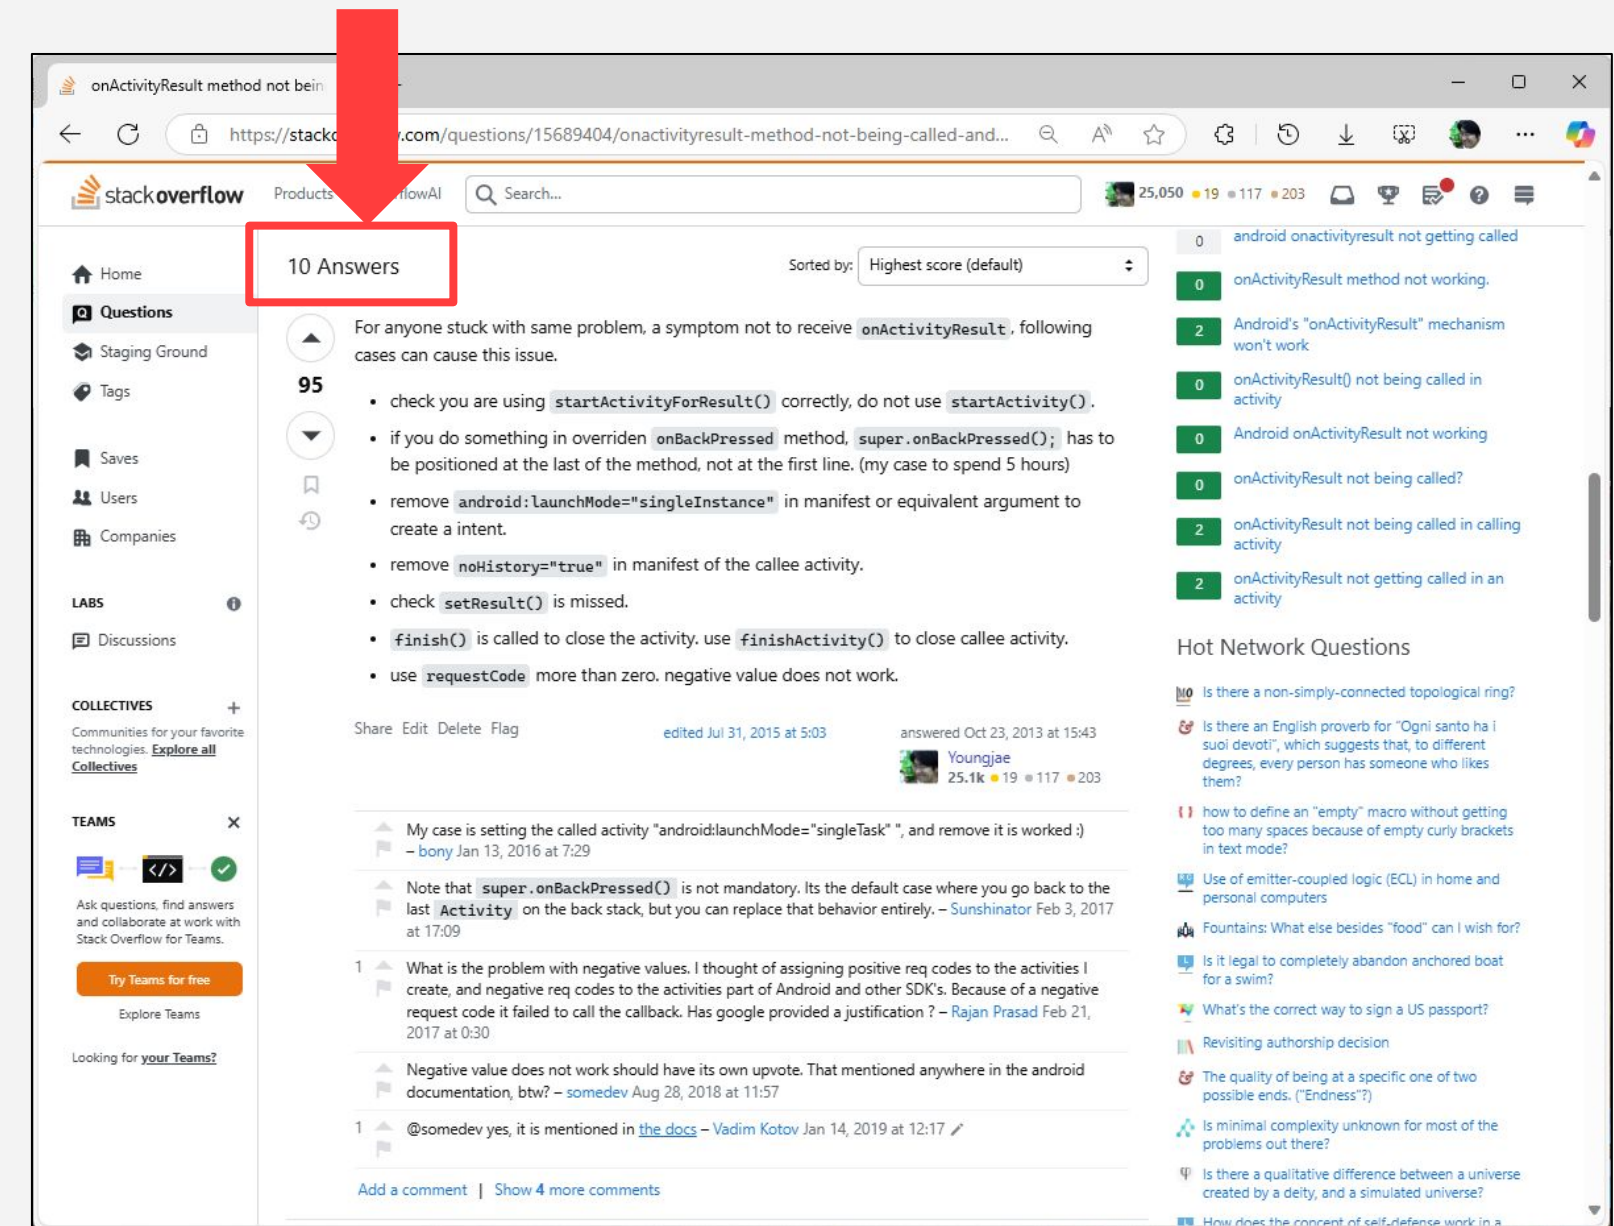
onActivityResult method not bein

https://stacko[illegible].com/questions/15689404/onactivityresult-method-not-being-called-and...

stackoverflow Products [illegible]flowAI Search...

25,050 • 19 • 117 • 203

Home
Questions
Staging Ground
Tags
Saves
Users
Companies
LABS
Discussions
COLLECTIVES
Communities for your favorite technologies. Explore all Collectives
TEAMS
Ask questions, find answers and collaborate at work with Stack Overflow for Teams.
Try Teams for free
Explore Teams
Looking for your Teams?

10 Answers

Sorted by: Highest score (default)

95

For anyone stuck with same problem, a symptom not to receive `onActivityResult`, following cases can cause this issue.

- check you are using `startActivityForResult()` correctly, do not use `startActivity()`.
- if you do something in overriden `onBackPressed` method, `super.onBackPressed();` has to be positioned at the last of the method, not at the first line. (my case to spend 5 hours)
- remove `android:launchMode="singleInstance"` in manifest or equivalent argument to create a intent.
- remove `noHistory="true"` in manifest of the callee activity.
- check `setResult()` is missed.
- `finish()` is called to close the activity. use `finishActivity()` to close callee activity.
- use `requestCode` more than zero. negative value does not work.

Share Edit Delete Flag

edited Jul 31, 2015 at 5:03

answered Oct 23, 2013 at 15:43
Youngjae
25.1k • 19 • 117 • 203

My case is setting the called activity "android:launchMode="singleTask" ", and remove it is worked :) – bony Jan 13, 2016 at 7:29

Note that `super.onBackPressed()` is not mandatory. Its the default case where you go back to the last `Activity` on the back stack, but you can replace that behavior entirely. – Sunshinator Feb 3, 2017 at 17:09

1 What is the problem with negative values. I thought of assigning positive req codes to the activities I create, and negative req codes to the activities part of Android and other SDK's. Because of a negative request code it failed to call the callback. Has google provided a justification ? – Rajan Prasad Feb 21, 2017 at 0:30

Negative value does not work should have its own upvote. That mentioned anywhere in the android documentation, btw? – somedev Aug 28, 2018 at 11:57

1 @somedev yes, it is mentioned in the docs – Vadim Kotov Jan 14, 2019 at 12:17

Add a comment | Show 4 more comments

0 android onactivityresult not getting called
0 onActivityResult method not working.
2 Android's "onActivityResult" mechanism won't work
0 onActivityResult() not being called in activity
0 Android onActivityResult not working
0 onActivityResult not being called?
2 onActivityResult not being called in calling activity
2 onActivityResult not getting called in an activity

Hot Network Questions

Is there a non-simply-connected topological ring?
Is there an English proverb for "Ogni santo ha i suoi devoti", which suggests that, to different degrees, every person has someone who likes them?
how to define an "empty" macro without getting too many spaces because of empty curly brackets in text mode?
Use of emitter-coupled logic (ECL) in home and personal computers
Fountains: What else besides "food" can I wish for?
Is it legal to completely abandon anchored boat for a swim?
What's the correct way to sign a US passport?
Revisiting authorship decision
The quality of being at a specific one of two possible ends. ("Endness"?)
Is minimal complexity unknown for most of the problems out there?
Is there a qualitative difference between a universe created by a deity, and a simulated universe?
How does the concept of self-defense work in a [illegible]